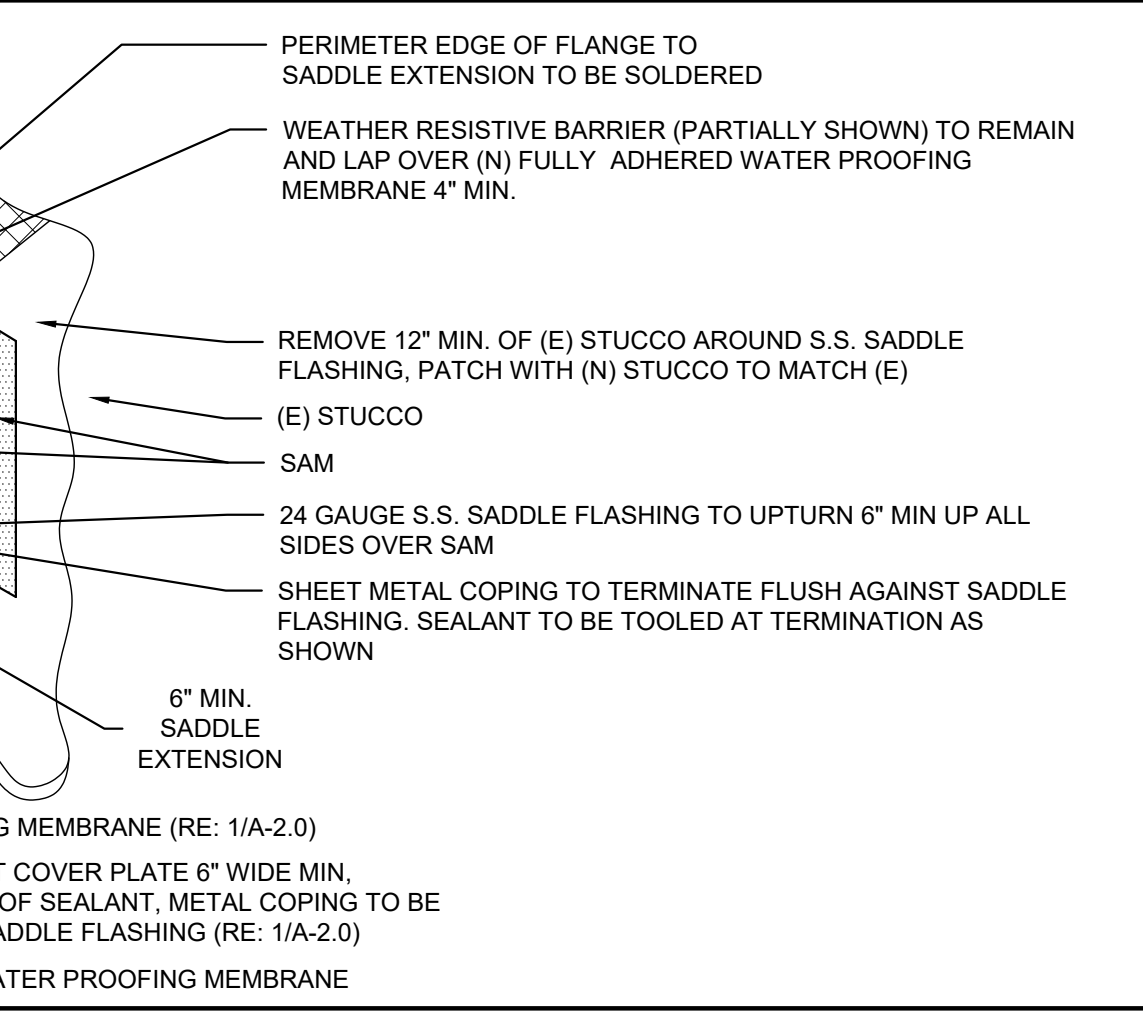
PERIMETER EDGE OF FLANGE TO SADDLE EXTENSION TO BE SOLDERED

WEATHER RESISTIVE BARRIER (PARTIALLY SHOWN) TO REMAIN AND LAP OVER (N) FULLY ADHERED WATER PROOFING MEMBRANE 4" MIN.

REMOVE 12" MIN. OF (E) STUCCO AROUND S.S. SADDLE FLASHING, PATCH WITH (N) STUCCO TO MATCH (E)

(E) STUCCO

SAM

24 GAUGE S.S. SADDLE FLASHING TO UPTURN 6" MIN UP ALL SIDES OVER SAM

SHEET METAL COPING TO TERMINATE FLUSH AGAINST SADDLE FLASHING. SEALANT TO BE TOOLED AT TERMINATION AS SHOWN

6" MIN. SADDLE EXTENSION

G MEMBRANE (RE: 1/A-2.0)

T COVER PLATE 6" WIDE MIN, OF SEALANT, METAL COPING TO BE ADDLE FLASHING (RE: 1/A-2.0)

ATER PROOFING MEMBRANE